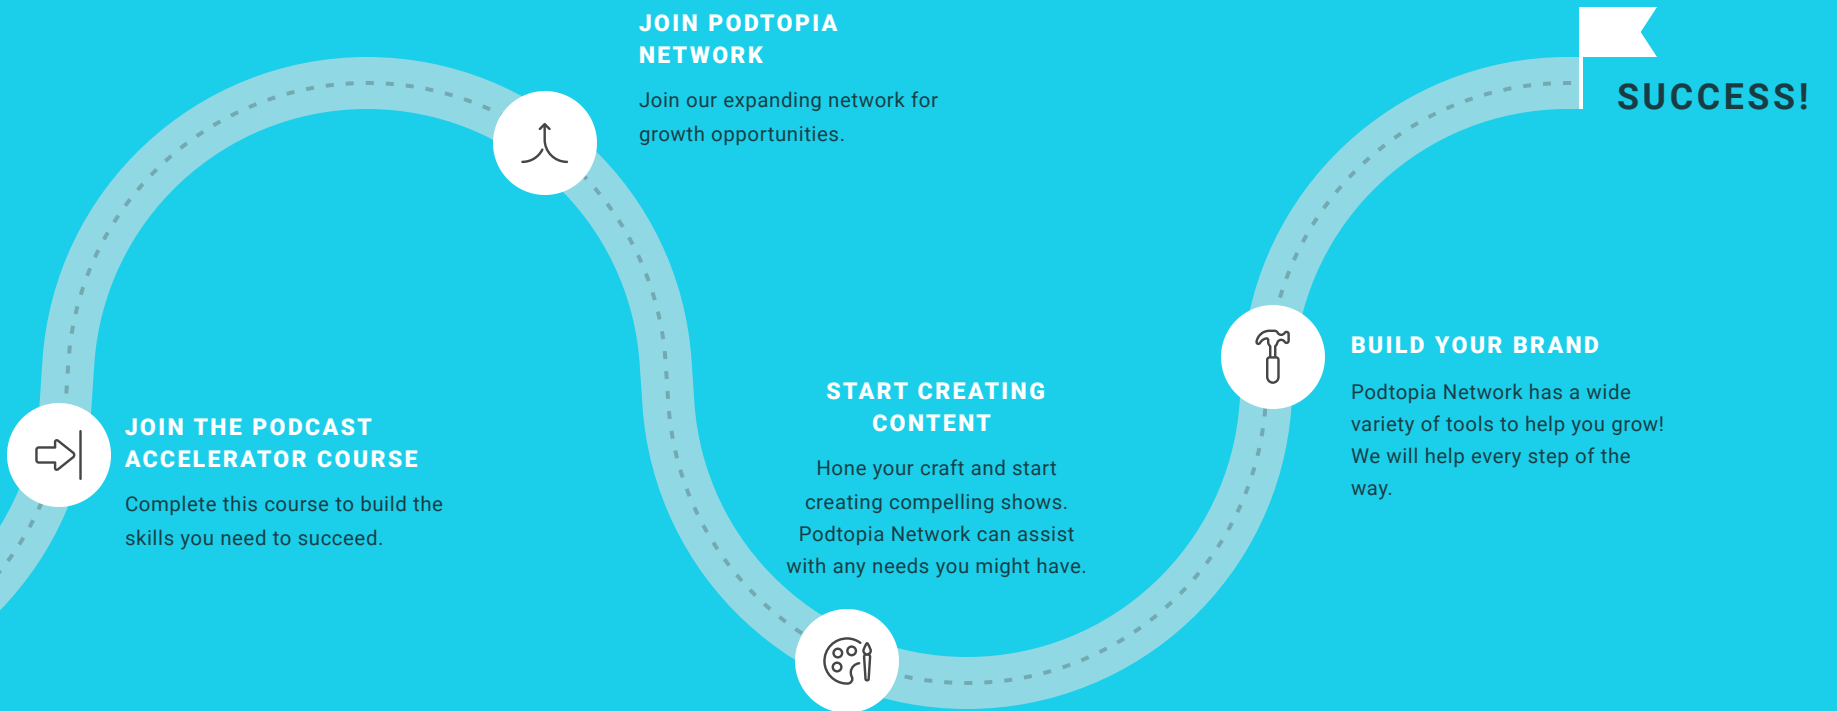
JOIN THE PODCAST ACCELERATOR COURSE

Complete this course to build the skills you need to succeed.

JOIN PODTOPIA NETWORK

Join our expanding network for growth opportunities.

START CREATING CONTENT

Hone your craft and start creating compelling shows. Podtopia Network can assist with any needs you might have.

BUILD YOUR BRAND

Podtopia Network has a wide variety of tools to help you grow! We will help every step of the way.

SUCCESS!